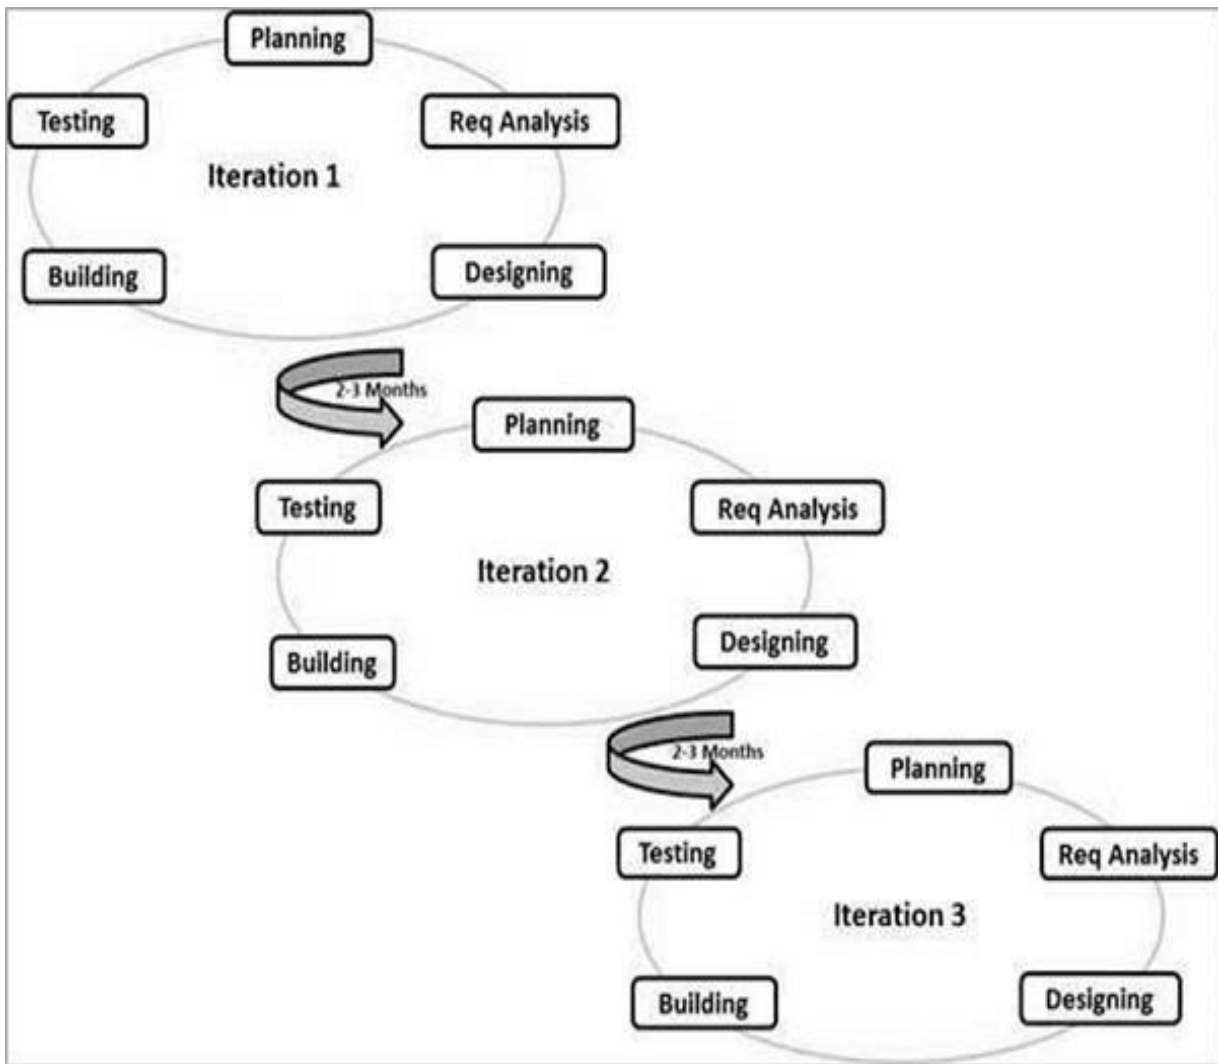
Planning

Testing

Req Analysis

Iteration 1

Building

Designing

2-3 Months

Planning

Testing

Req Analysis

Iteration 2

Building

Designing

2-3 Months

Planning

Testing

Req Analysis

Iteration 3

Building

Designing